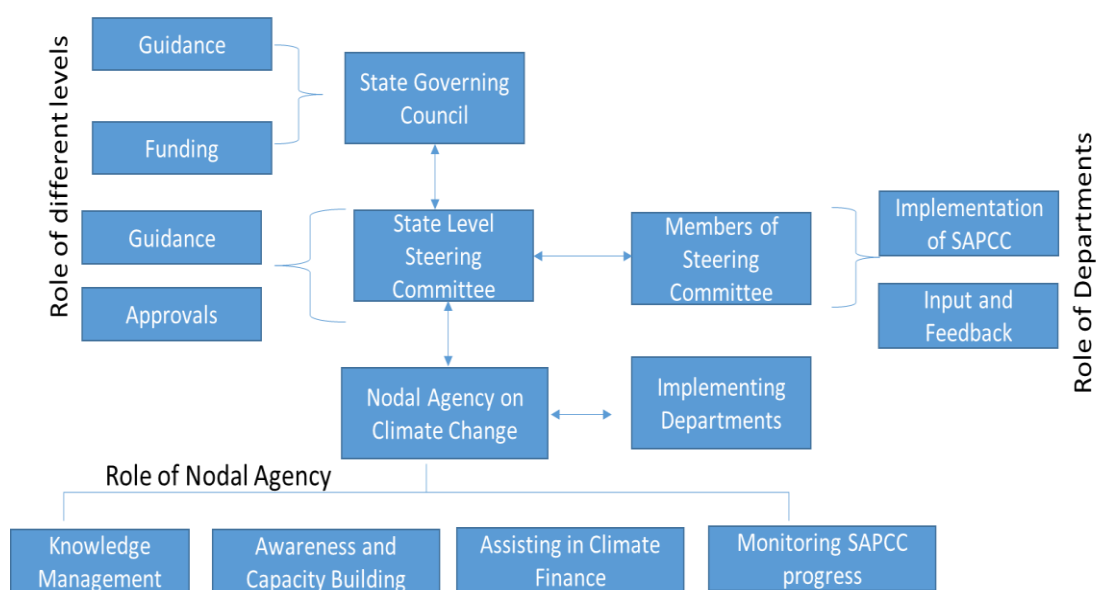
Role of different levels

Guidance

Funding

State Governing Council

Guidance

Approvals

State Level Steering Committee

Members of Steering Committee

Implementation of SAPCC

Input and Feedback

Role of Departments

Nodal Agency on Climate Change

Implementing Departments

Role of Nodal Agency

Knowledge Management

Awareness and Capacity Building

Assisting in Climate Finance

Monitoring SAPCC progress